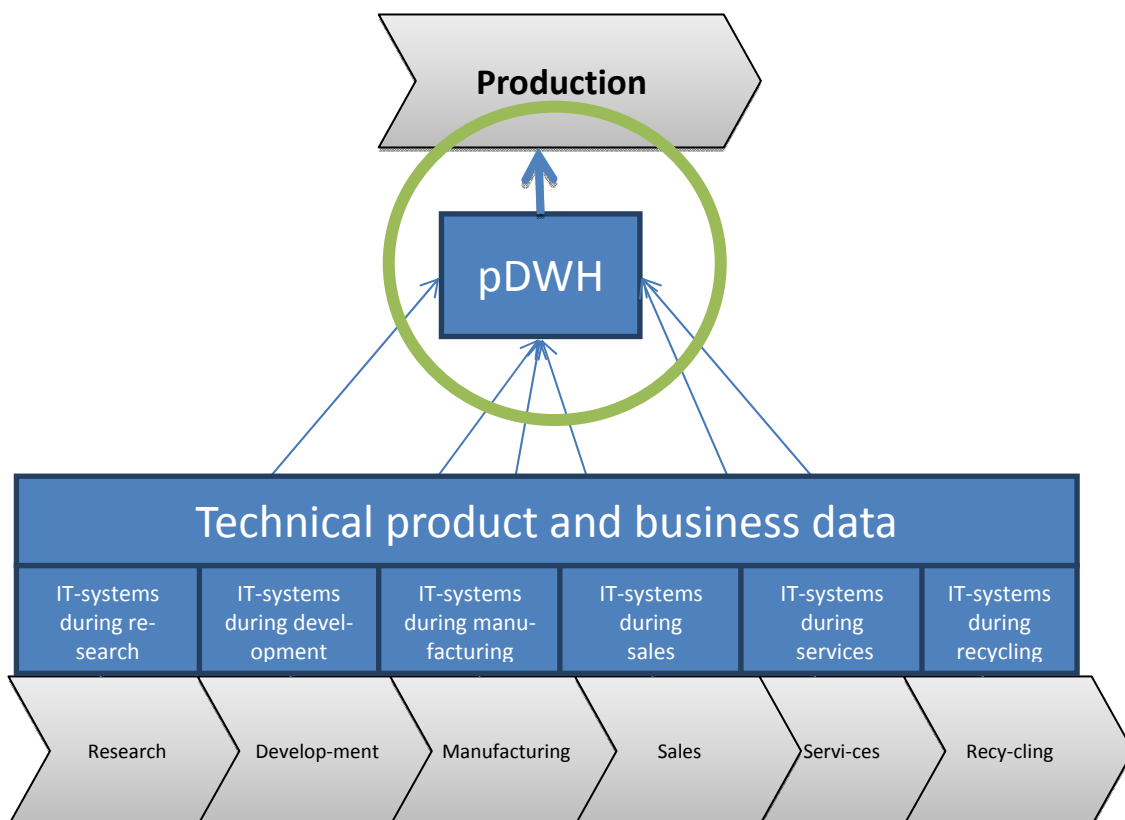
Production

pDWH

Technical product and business data

IT-systems during research

IT-systems during development

IT-systems during manufacturing

IT-systems during sales

IT-systems during services

IT-systems during recycling

Research

Develop-ment

Manufacturing

Sales

Servi-ces

Recy-cling